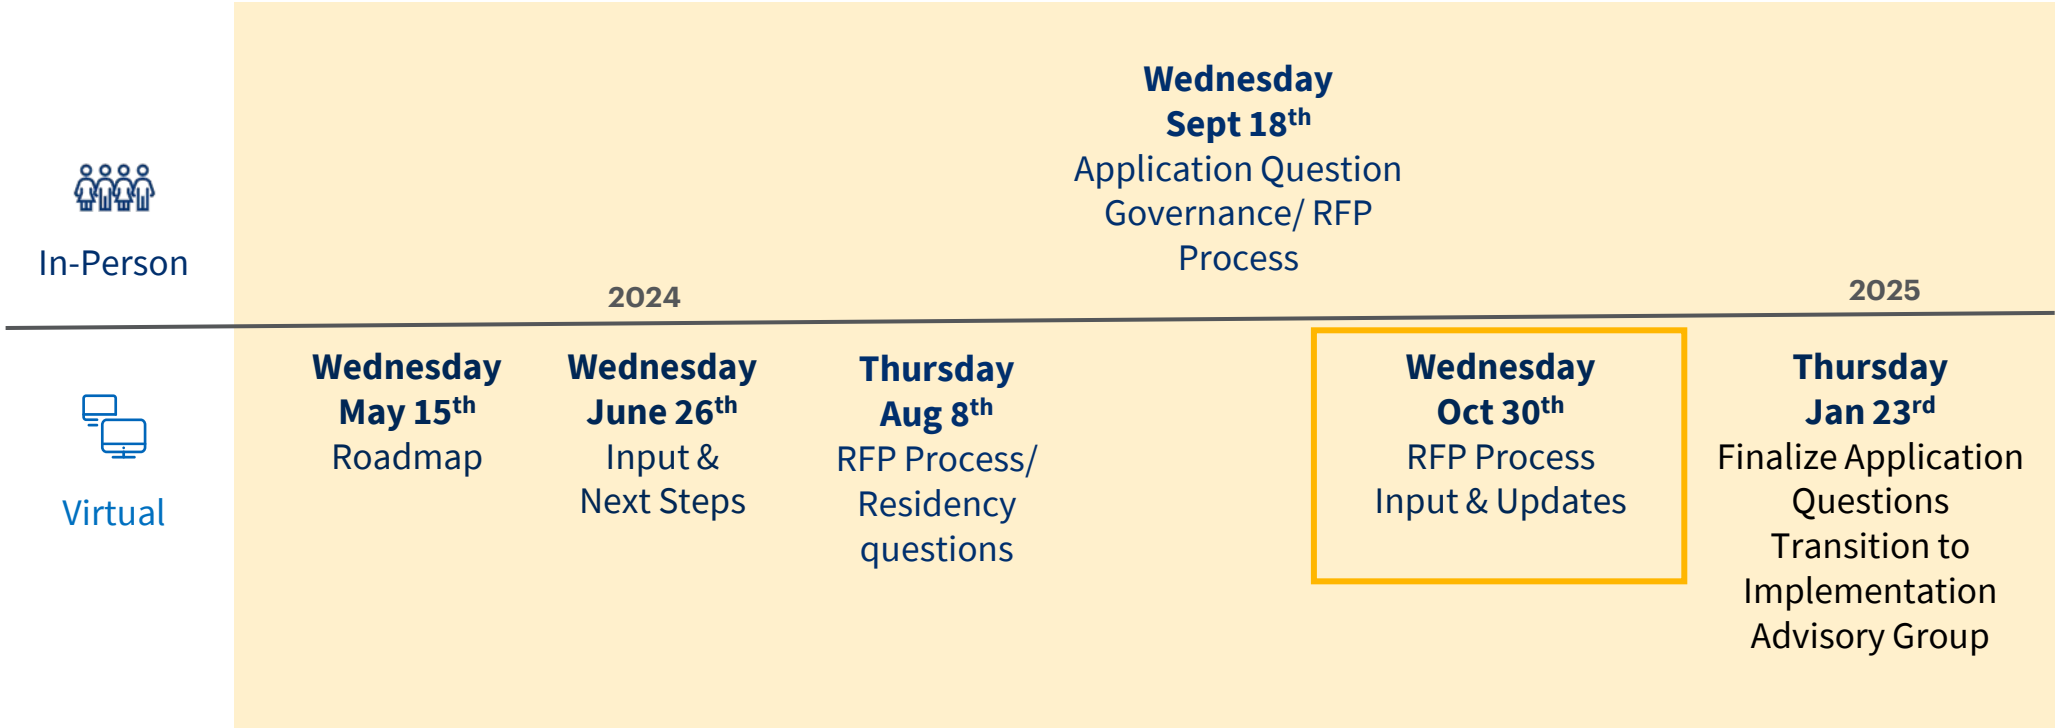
In-Person

Wednesday
Sept 18$^{th}$
Application Question Governance/ RFP Process

2024

2025

Virtual

Wednesday
May 15$^{th}$
Roadmap

Wednesday
June 26$^{th}$
Input & Next Steps

Thursday
Aug 8$^{th}$
RFP Process/ Residency questions

Wednesday
Oct 30$^{th}$
RFP Process Input & Updates

Thursday
Jan 23$^{rd}$
Finalize Application Questions
Transition to Implementation Advisory Group